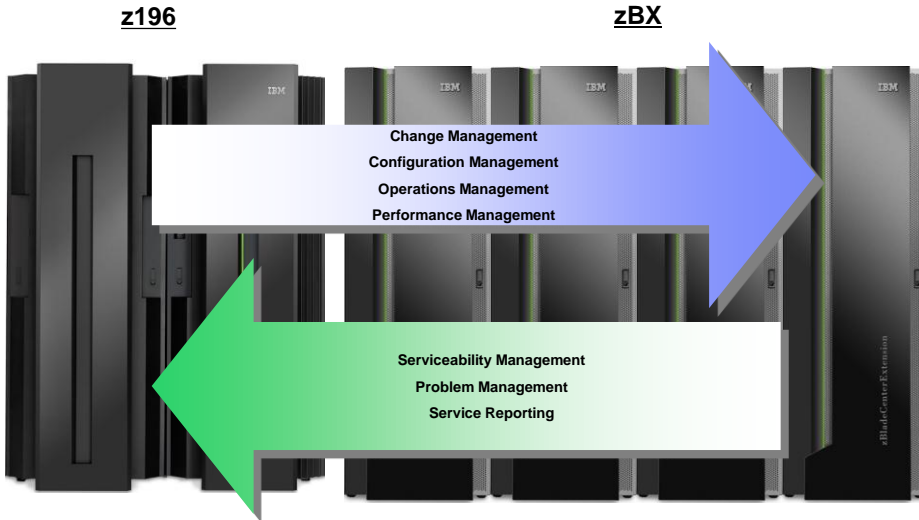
z196

zBX

IBM

IBM

IBM

IBM

IBM

Change Management
Configuration Management
Operations Management
Performance Management

Serviceability Management
Problem Management
Service Reporting

zBladeCenterExtension